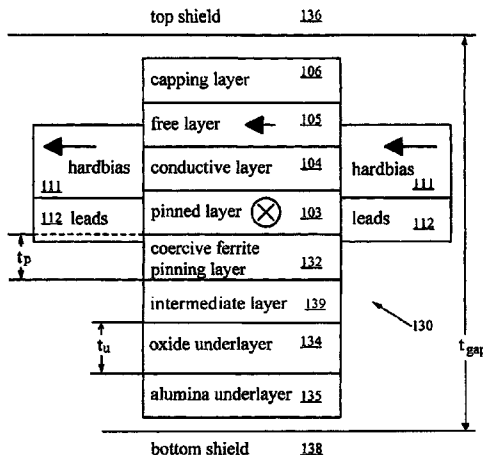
top shield 136

capping layer 106

free layer 105

conductive layer 104

pinned layer 103

coercive ferrite pinning layer 132

intermediate layer 139

oxide underlayer 134

alumina underlayer 135

hardbias 111

112 leads

hardbias 111

leads 112

$t_p$

$t_u$

130

$t_{gap}$

bottom shield 138